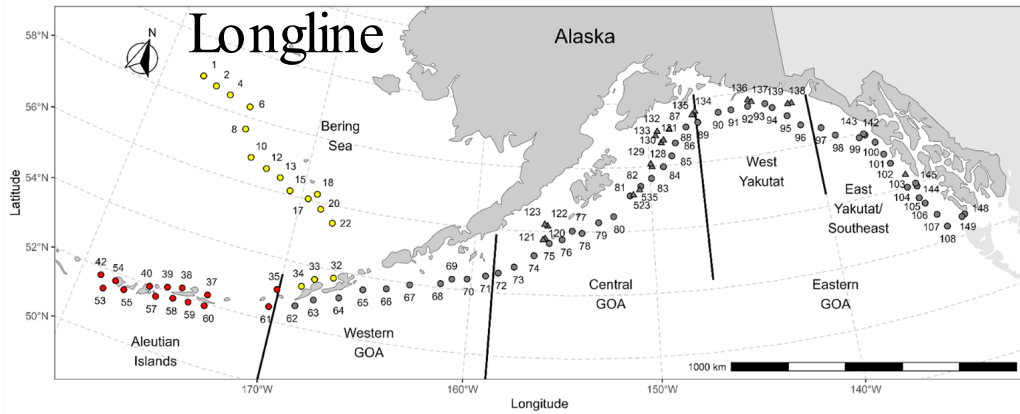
Longline

N

Alaska

58°N
56°N
54°N
52°N
50°N

Latitude

Bering Sea

1 2 4 6 8 10 12 13 15 17 18 20 22

42 54 40 39 38 37 53 55 57 58 59 60

35 33 32 34 61 62 63 64 65 66 67 68 69 70 71 72 73 74 75 76 77 78 79 80

Aleutian Islands

Western GOA

Central GOA

121 120 122 123

81 82 83 84 85 86 87 88 89 523 535 128 129 130 131 132 133 134 135

West Yakutat

90 91 92 93 94 95 96 97 136 137 139 138

East Yakutat/ Southeast

98 99 100 101 102 103 104 105 106 107 108 142 143 144 145 148 149

Eastern GOA

1000 km

170°W 160°W 150°W 140°W

Longitude